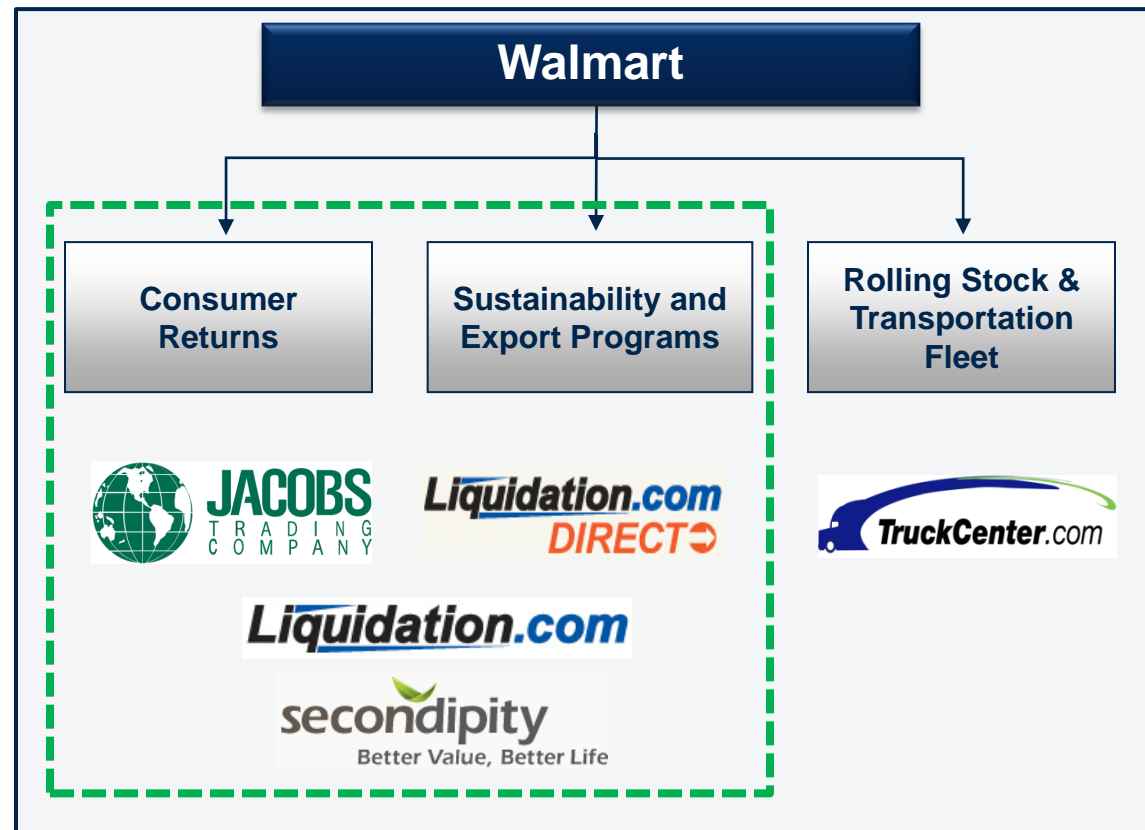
Walmart

Consumer Returns

Sustainability and Export Programs

Rolling Stock & Transportation Fleet

JACOBS TRADING COMPANY

Liquidation.com DIRECT

TruckCenter.com

Liquidation.com

secondipity
Better Value, Better Life